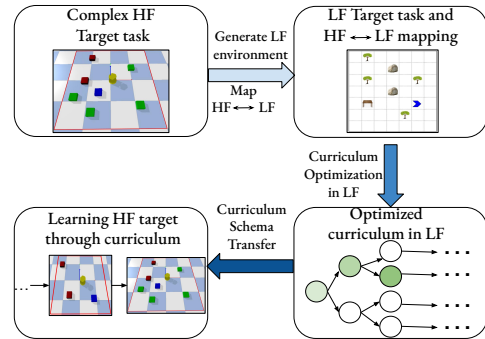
Complex HF Target task

Generate LF environment

Map HF ⟷ LF

LF Target task and HF ⟷ LF mapping

Curriculum Optimization in LF

Optimized curriculum in LF

. . .

. . .

. . .

. . .

Curriculum Schema Transfer

Learning HF target through curriculum

. . .